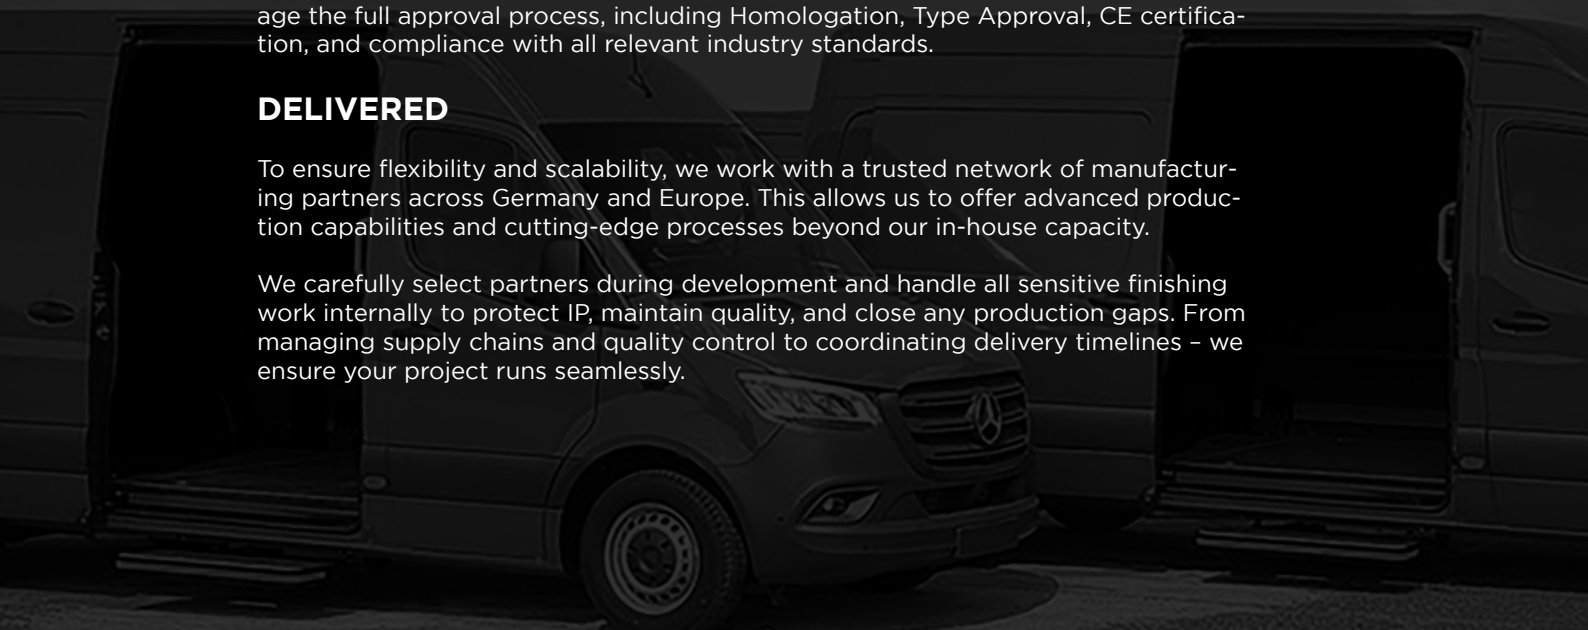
age the full approval process, including Homologation, Type Approval, CE certification, and compliance with all relevant industry standards.

DELIVERED

To ensure flexibility and scalability, we work with a trusted network of manufacturing partners across Germany and Europe. This allows us to offer advanced production capabilities and cutting-edge processes beyond our in-house capacity.

We carefully select partners during development and handle all sensitive finishing work internally to protect IP, maintain quality, and close any production gaps. From managing supply chains and quality control to coordinating delivery timelines – we ensure your project runs seamlessly.